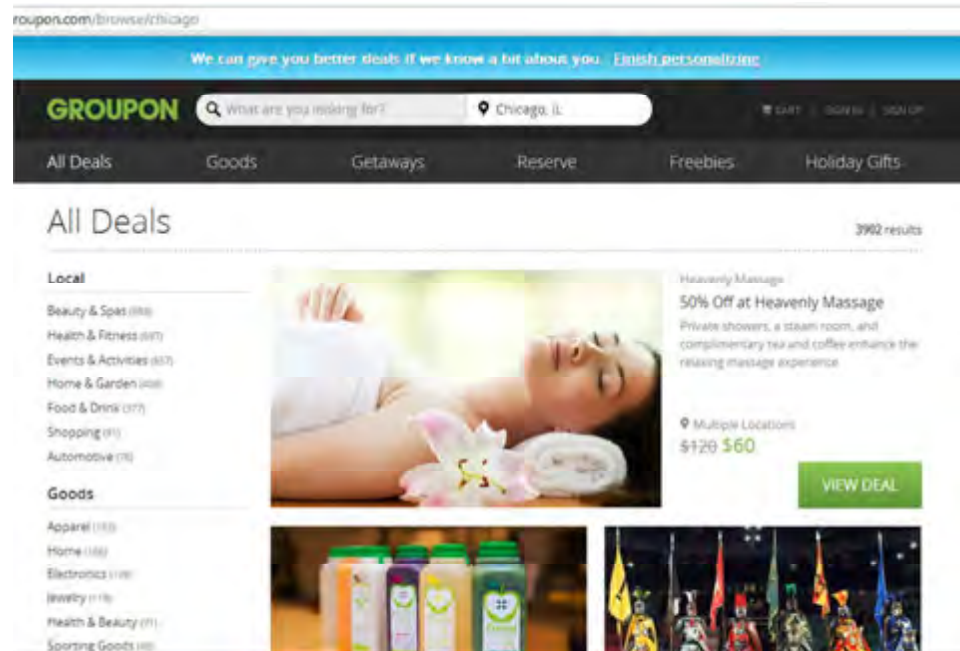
roupon.com/browse/chicago

We can give you better deals if we know a bit about you. Finish personalizing

GROUPON What are you looking for? Chicago, IL CART | SIGN IN | SIGN UP

All Deals Goods Getaways Reserve Freebies Holiday Gifts

All Deals

3902 results

Local

Beauty & Spas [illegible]
Health & Fitness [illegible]
Events & Activities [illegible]
Home & Garden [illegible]
Food & Drink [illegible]
Shopping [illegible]
Automotive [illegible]

Goods

Apparel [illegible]
Home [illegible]
Electronics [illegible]
Jewelry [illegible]
Health & Beauty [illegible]
Sporting Goods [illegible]

Heavenly Massage

50% Off at Heavenly Massage

Private showers, a steam room, and complimentary tea and coffee enhance the relaxing massage experience

Multiple Locations

$120 $60

VIEW DEAL